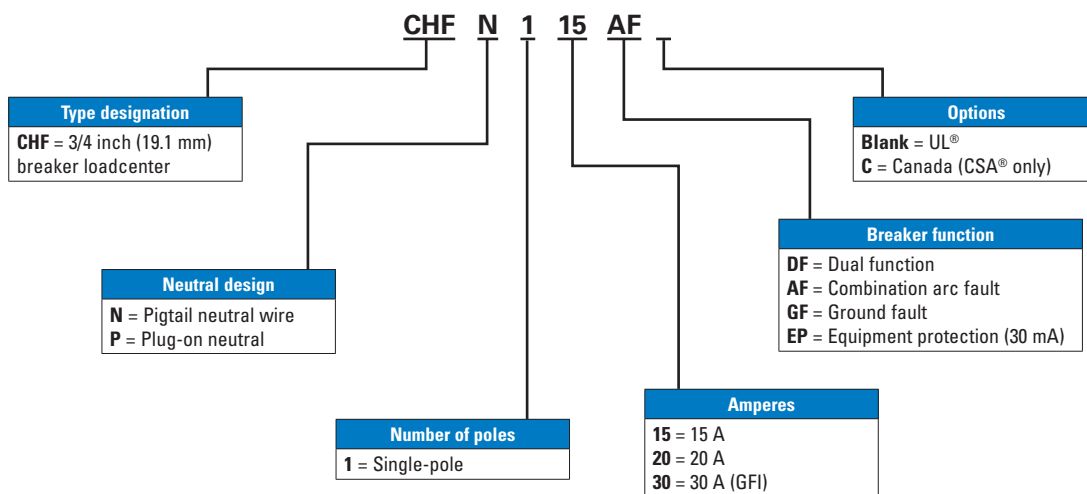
CHF N 1 15 AF _

Type designation
CHF = 3/4 inch (19.1 mm) breaker loadcenter

Options
Blank = UL®
C = Canada (CSA® only)

Breaker function
DF = Dual function
AF = Combination arc fault
GF = Ground fault
EP = Equipment protection (30 mA)

Neutral design
N = Pigtail neutral wire
P = Plug-on neutral

Amperes
15 = 15 A
20 = 20 A
30 = 30 A (GFI)

Number of poles
1 = Single-pole